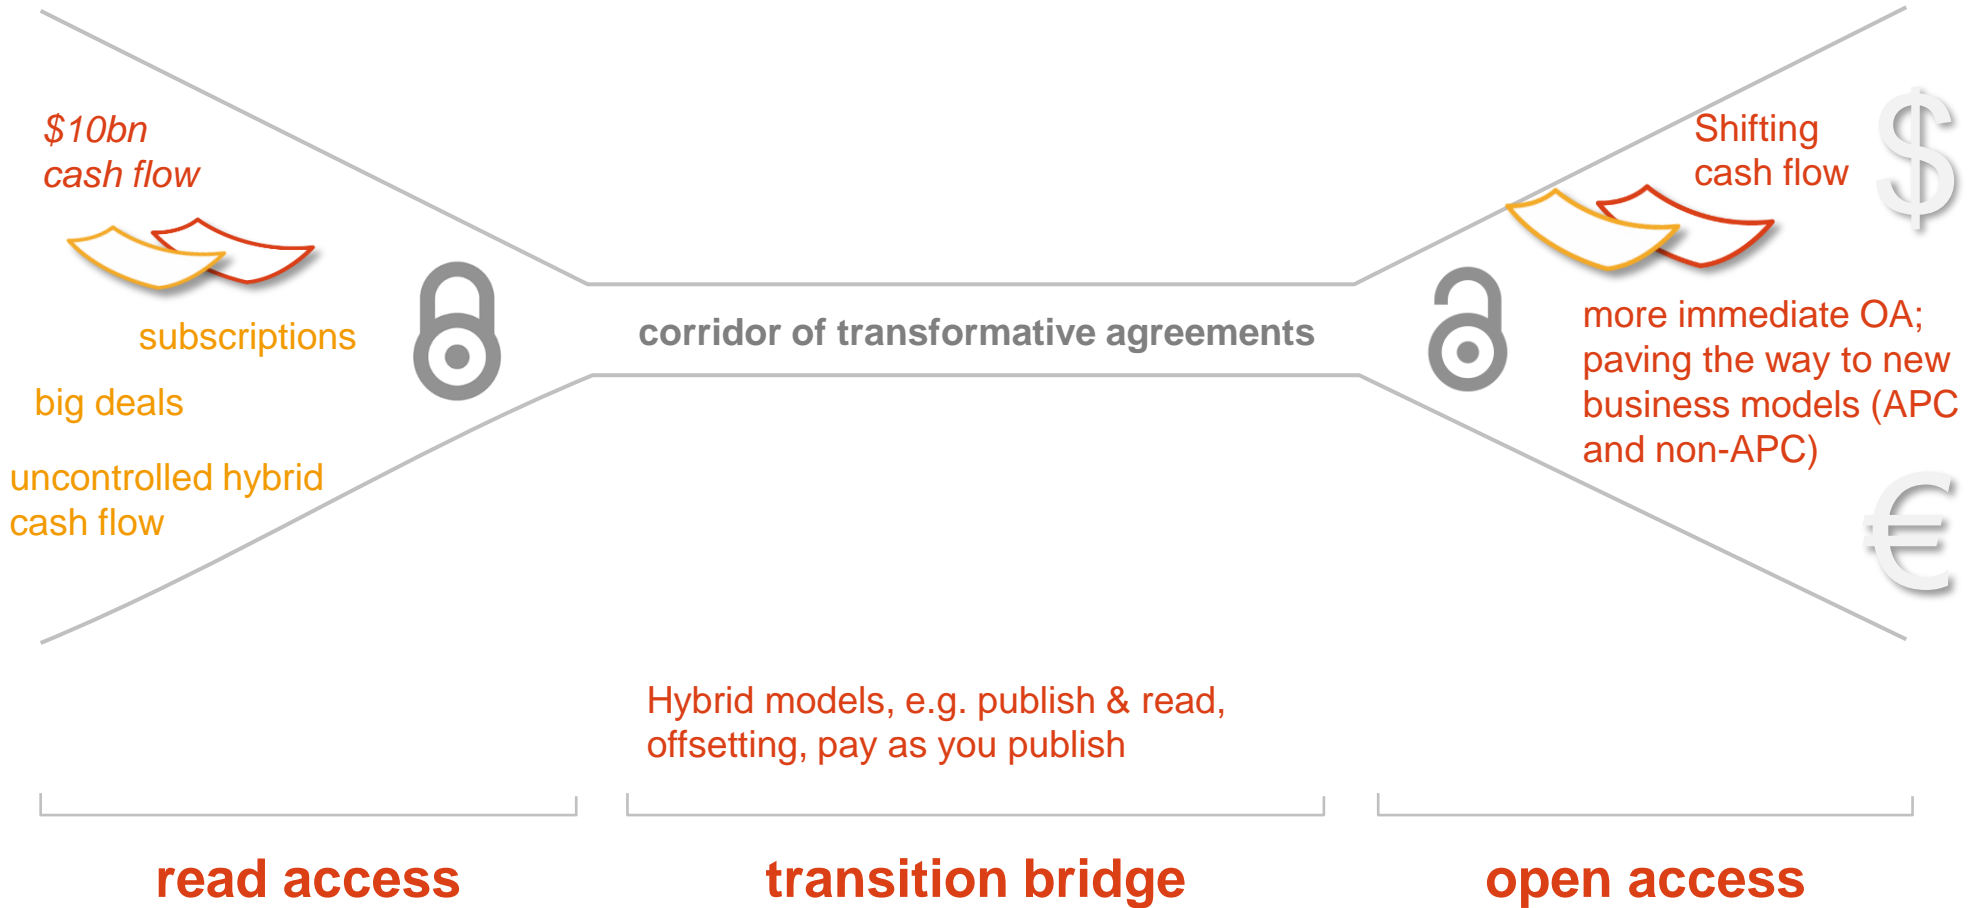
$10bn
cash flow

subscriptions

big deals

uncontrolled hybrid cash flow

corridor of transformative agreements

Shifting cash flow

$

more immediate OA; paving the way to new business models (APC and non-APC)

€

Hybrid models, e.g. publish & read, offsetting, pay as you publish

read access

transition bridge

open access